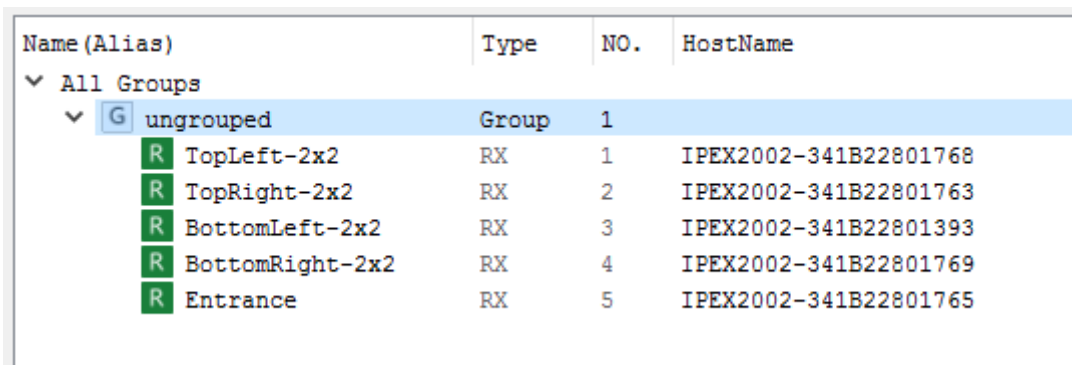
| Name(Alias) | Type | NO. | HostName |
|---|---|---|---|
| All Groups | | | |
| G ungrouped | Group | 1 | |
| R TopLeft-2x2 | RX | 1 | IPEX2002-341B22801768 |
| R TopRight-2x2 | RX | 2 | IPEX2002-341B22801763 |
| R BottomLeft-2x2 | RX | 3 | IPEX2002-341B22801393 |
| R BottomRight-2x2 | RX | 4 | IPEX2002-341B22801769 |
| R Entrance | RX | 5 | IPEX2002-341B22801765 |